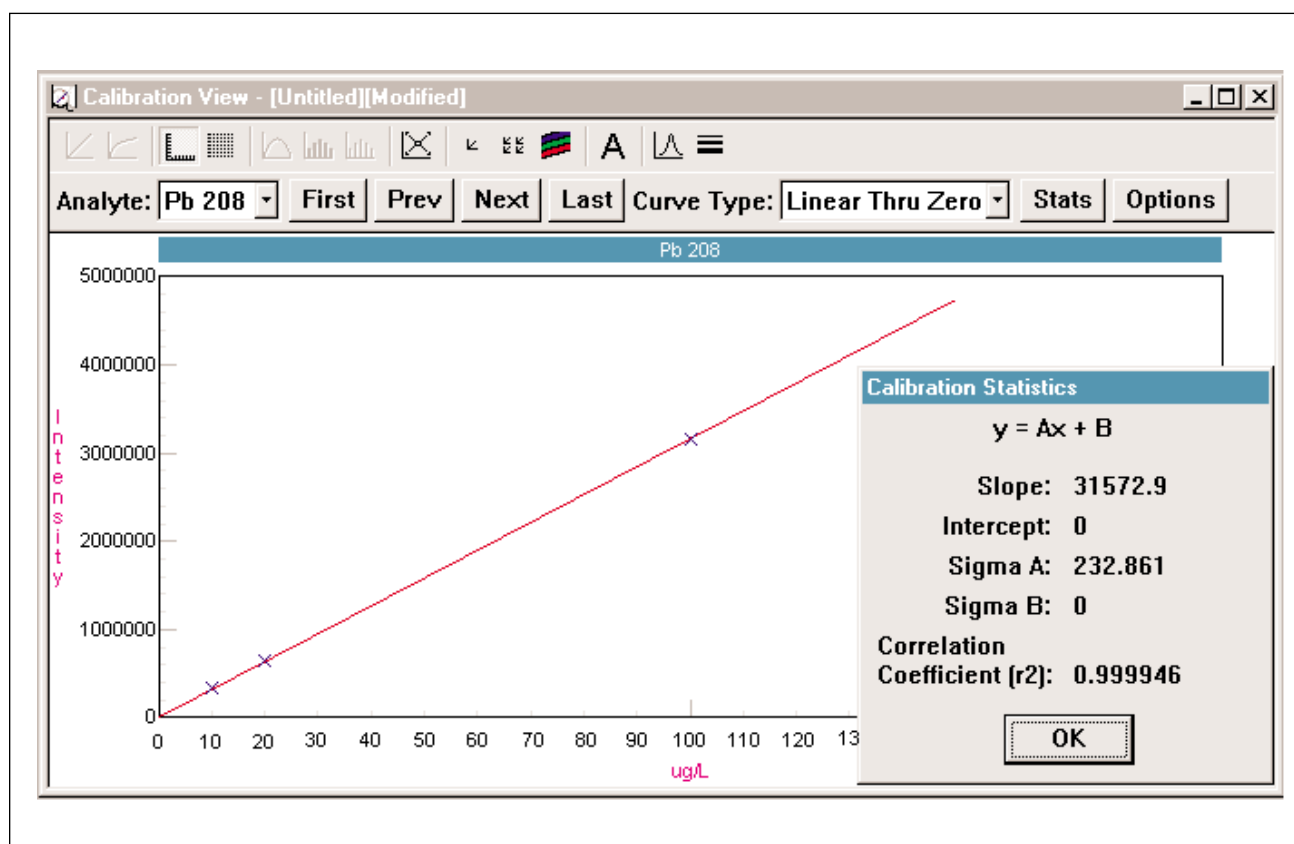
Calibration View - [Untitled][Modified]

Analyte: Pb 208 First Prev Next Last Curve Type: Linear Thru Zero Stats Options

Pb 208

5000000
4000000
3000000
2000000
1000000
0

Intensity

0 10 20 30 40 50 60 70 80 90 100 110 120 13

ug/L

Calibration Statistics

y = Ax + B

Slope: 31572.9
Intercept: 0
Sigma A: 232.861
Sigma B: 0
Correlation Coefficient (r2): 0.999946

OK